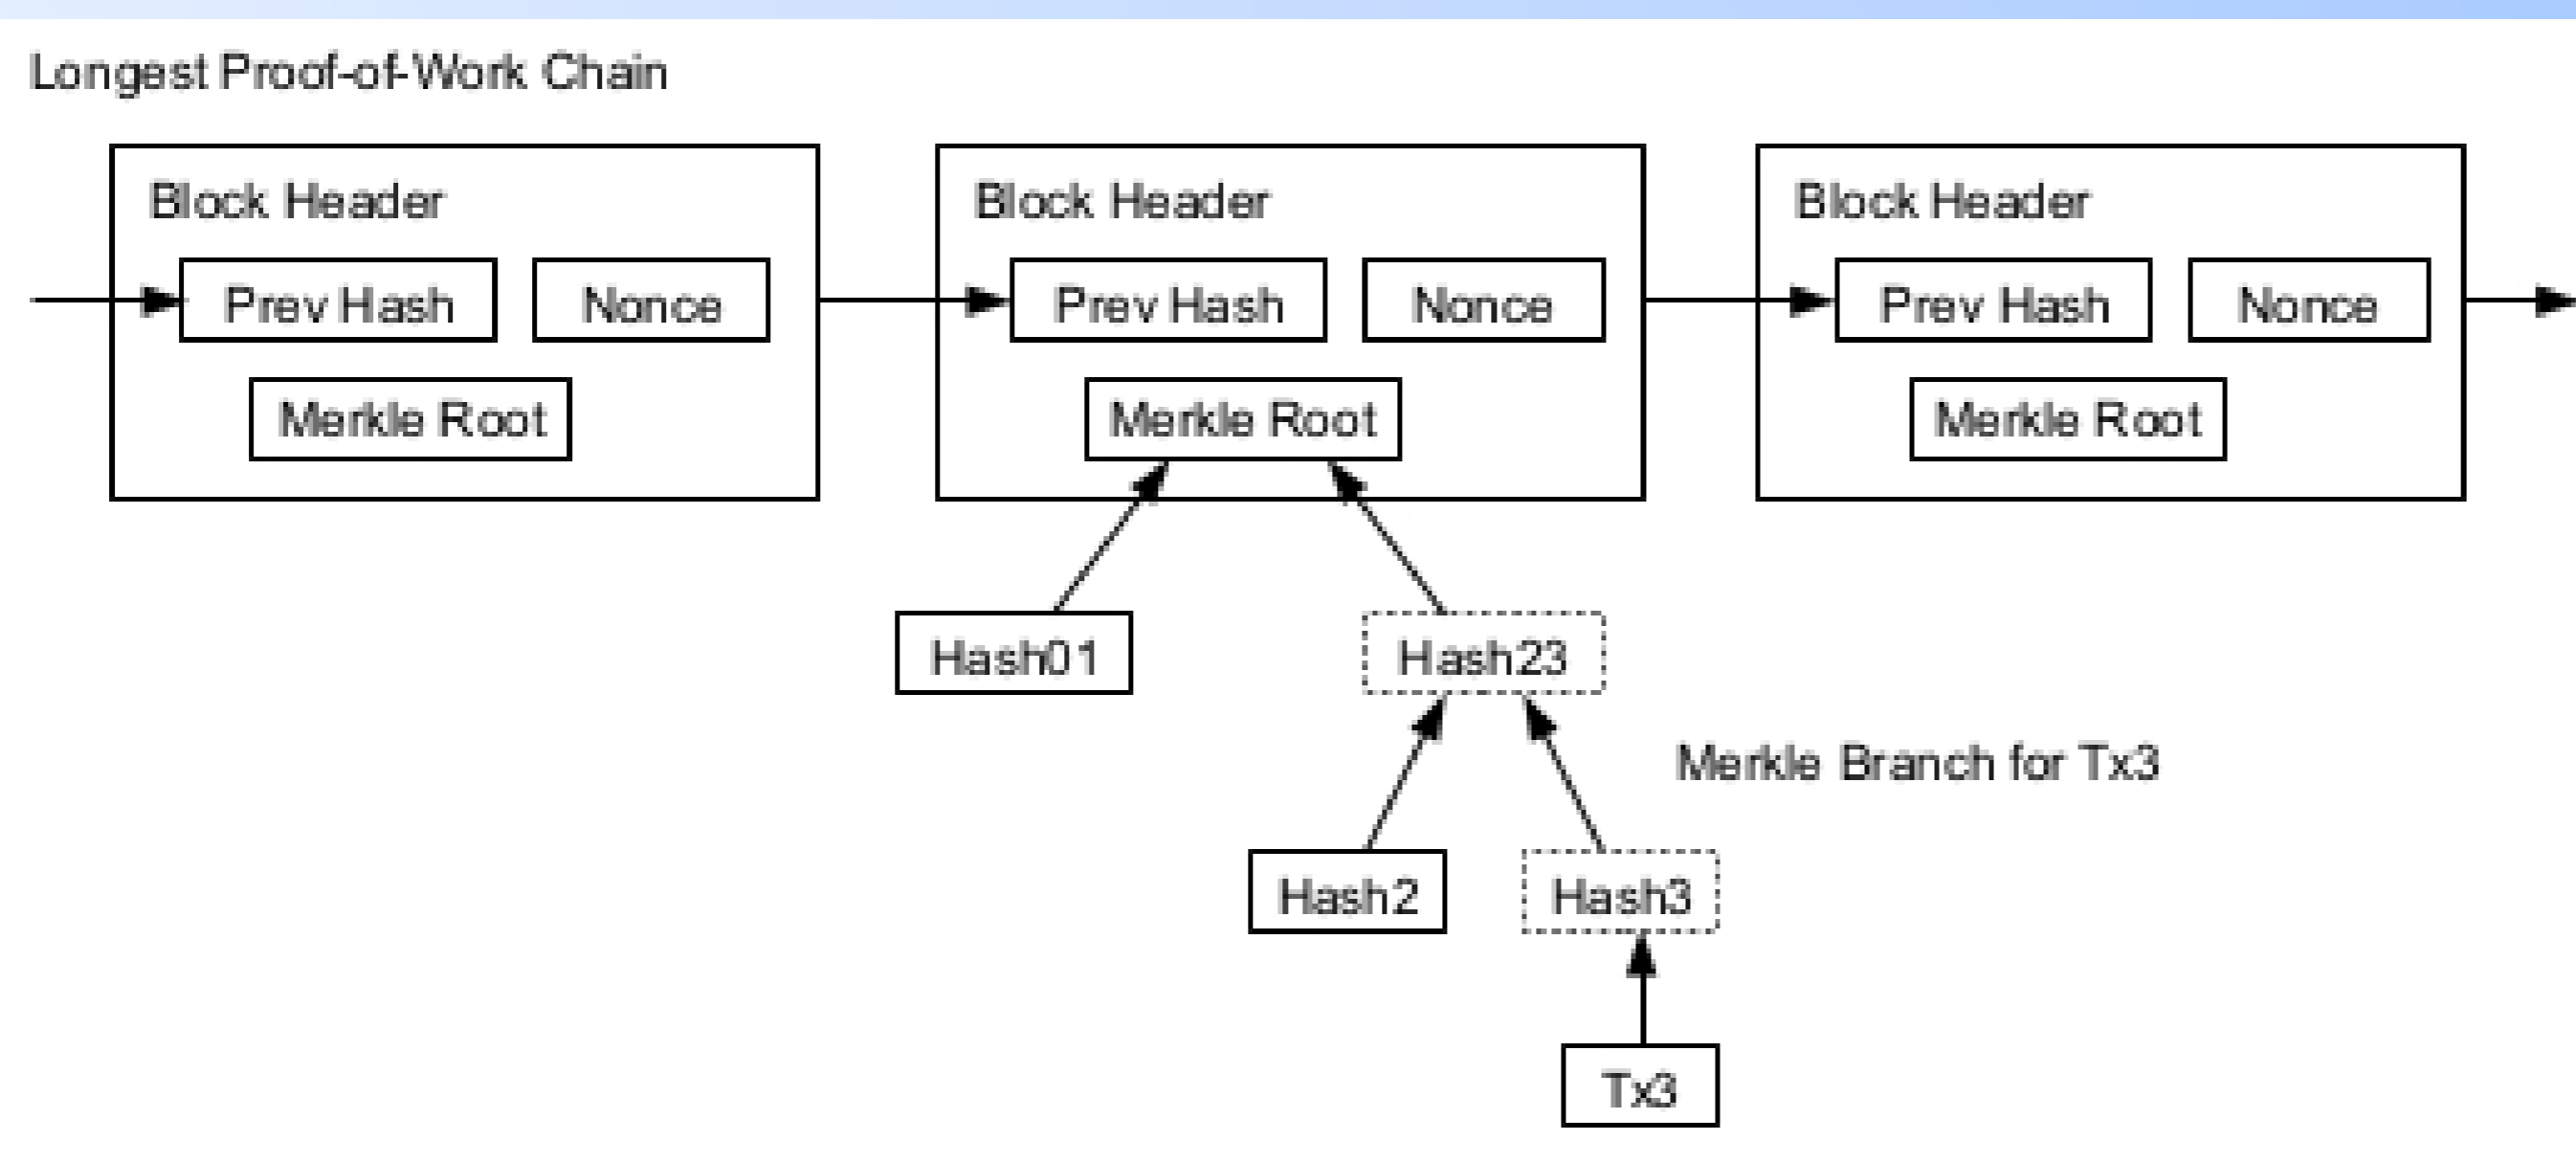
Longest Proof-of-Work Chain

Block Header
Prev Hash
Nonce
Merkle Root

Block Header
Prev Hash
Nonce
Merkle Root

Block Header
Prev Hash
Nonce
Merkle Root

Hash01
Hash23
Merkle Branch for Tx3
Hash2
Hash3
Tx3